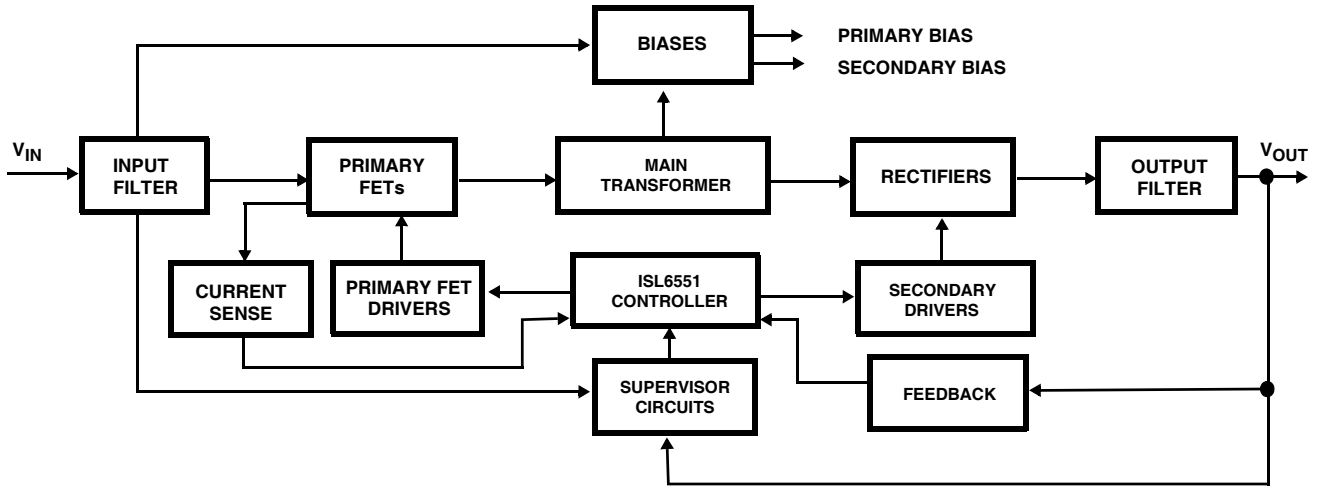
BIASES

PRIMARY BIAS

SECONDARY BIAS

$V_{IN}$

INPUT FILTER

PRIMARY FETs

MAIN TRANSFORMER

RECTIFIERS

OUTPUT FILTER

$V_{OUT}$

CURRENT SENSE

PRIMARY FET DRIVERS

ISL6551 CONTROLLER

SECONDARY DRIVERS

SUPERVISOR CIRCUITS

FEEDBACK